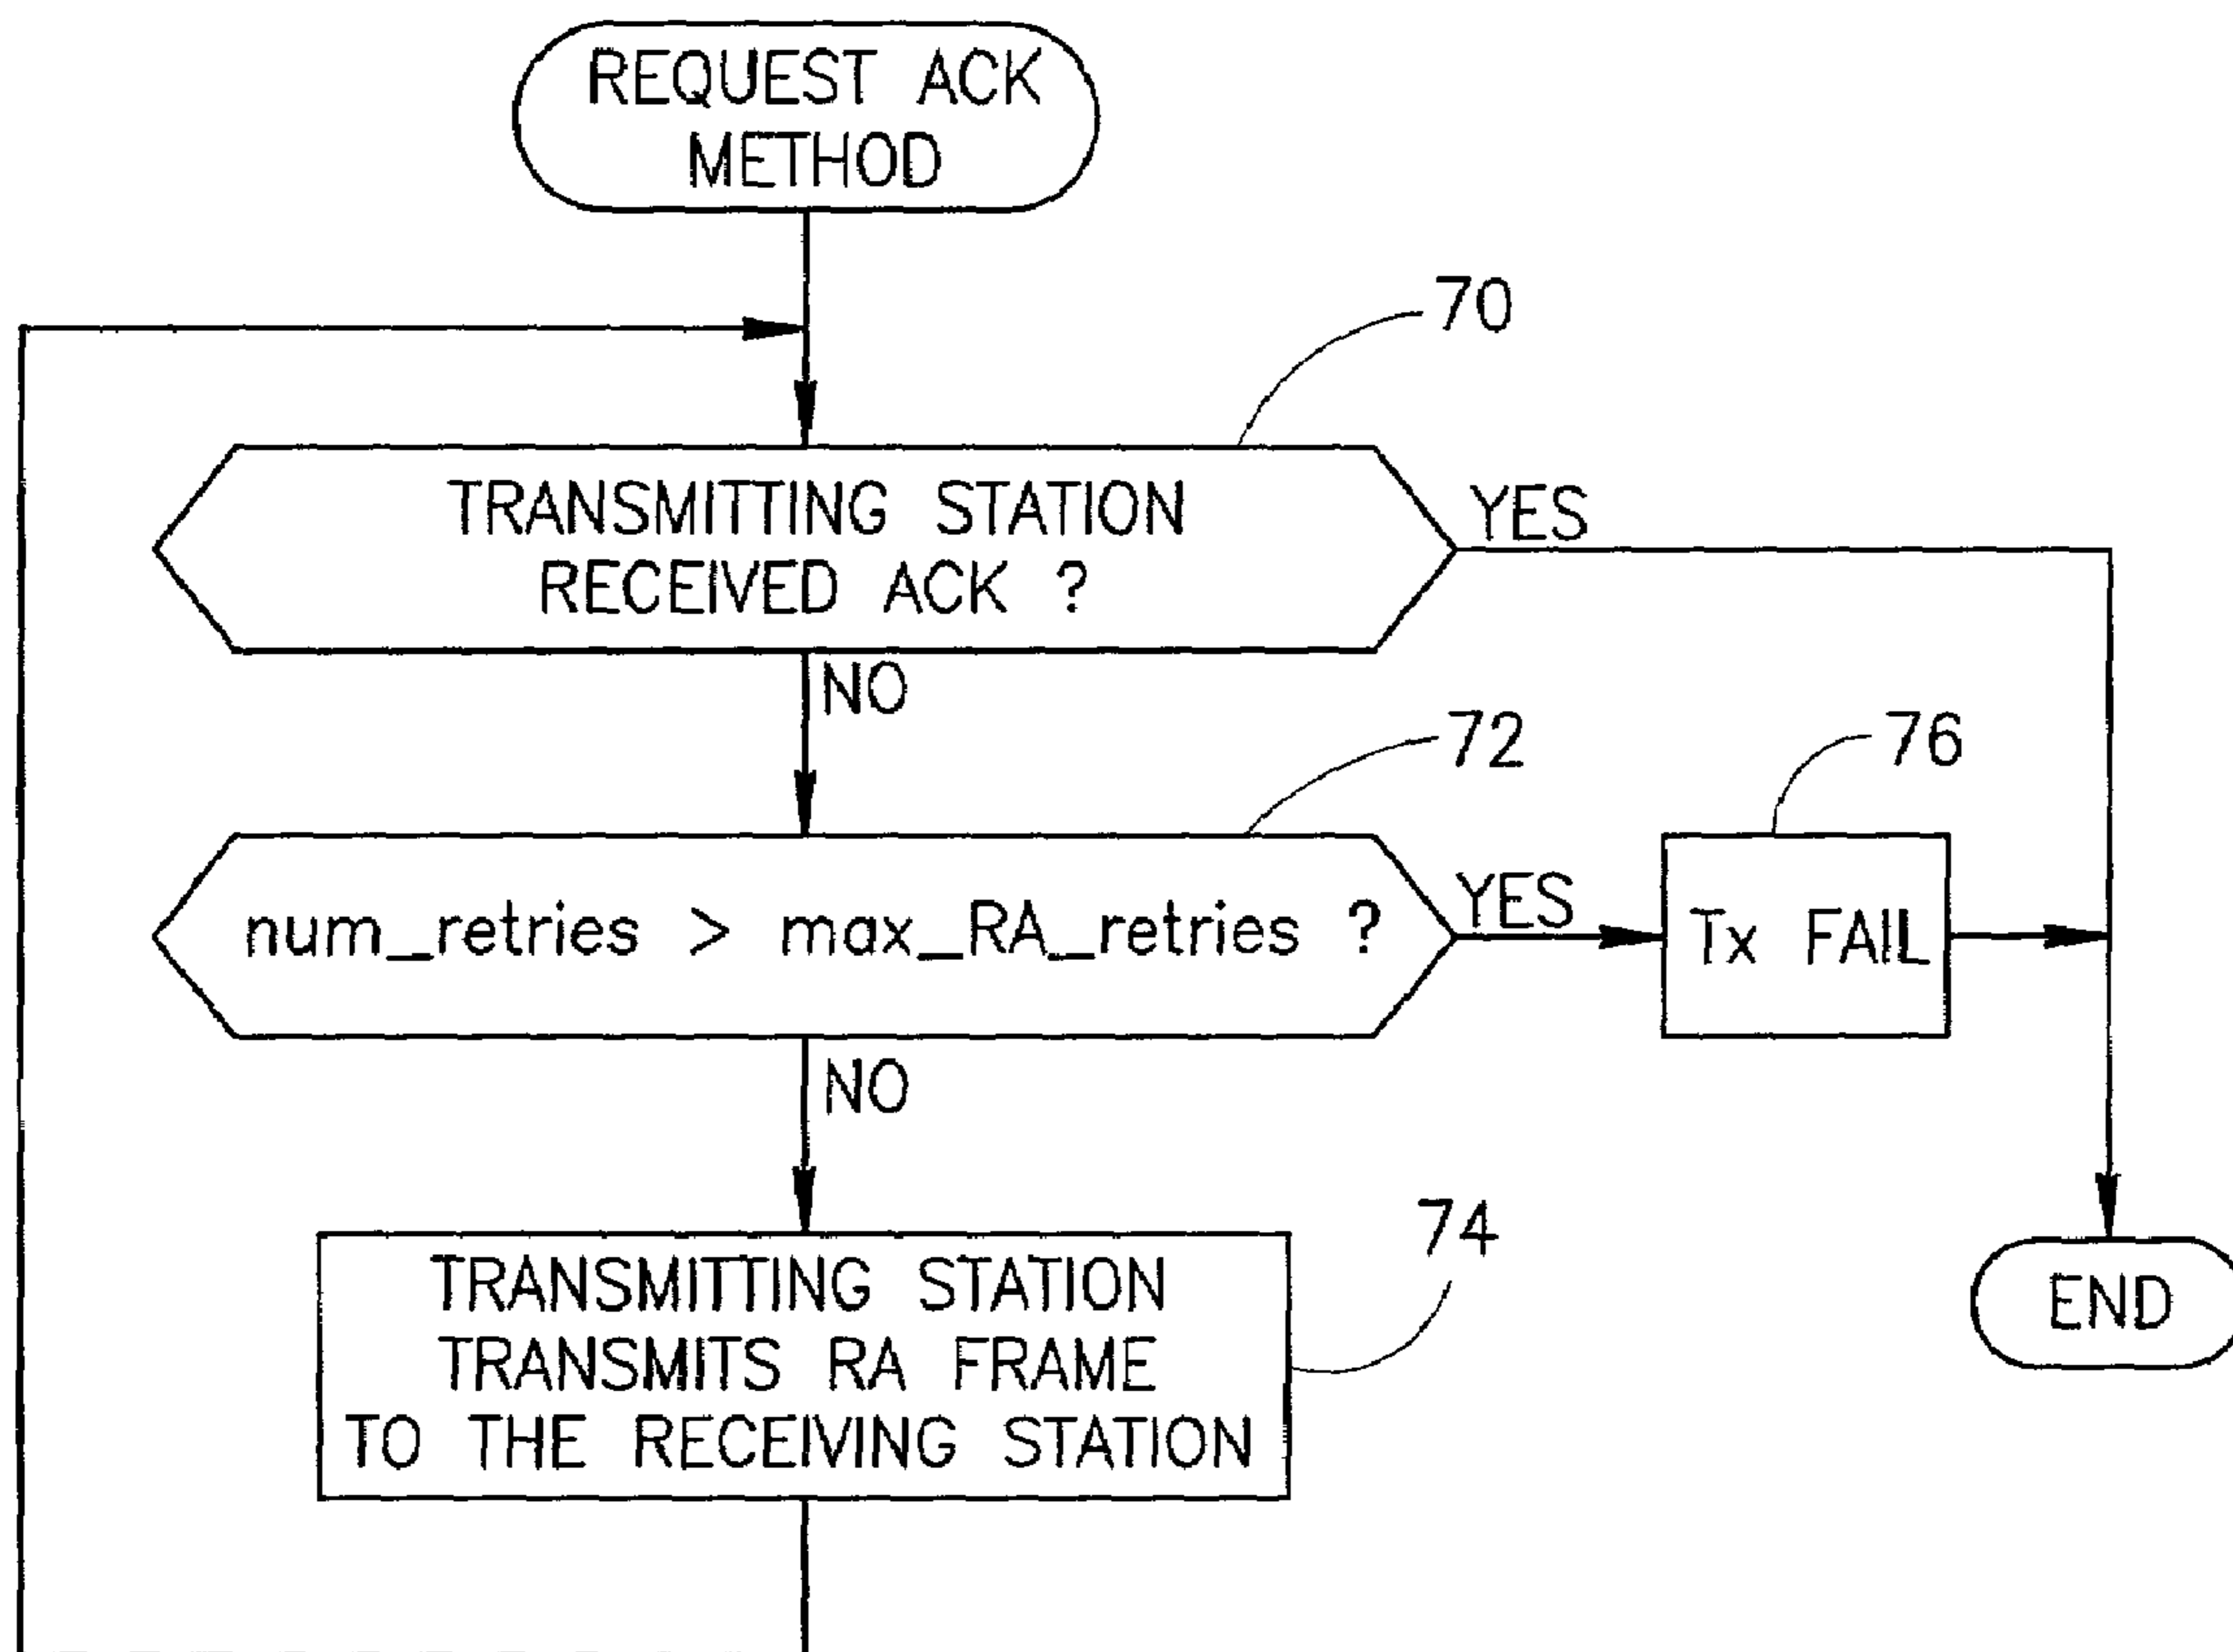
REQUEST ACK METHOD

70

TRANSMITTING STATION RECEIVED ACK ?

YES

NO

72

76

num_retries > max_RA_retries ?

YES

Tx FAIL

NO

74

TRANSMITTING STATION TRANSMITS RA FRAME TO THE RECEIVING STATION

END